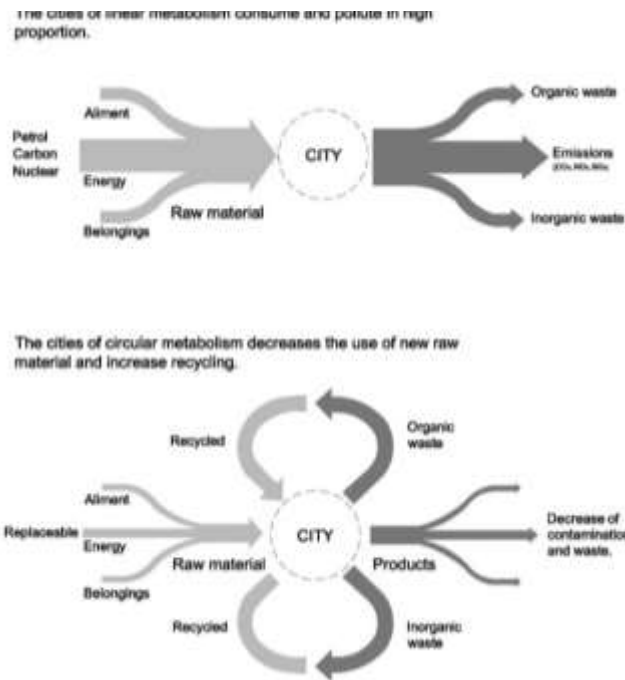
The cities of linear metabolism consume and pollute in high proportion.

Aliment
Petrol
Carbon
Nuclear
Energy
Belongings
Raw material
CITY
Organic waste
Emissions
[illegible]
Inorganic waste

The cities of circular metabolism decreases the use of new raw material and increase recycling.

Recycled
Organic waste
Aliment
Replaceable
Energy
Belongings
Raw material
CITY
Products
Decrease of contamination and waste.
Recycled
Inorganic waste